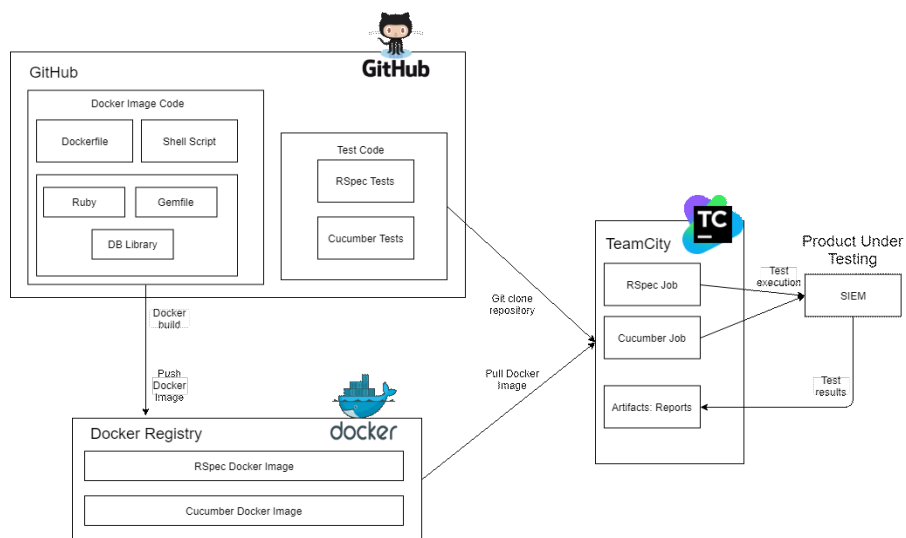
GitHub

GitHub

Docker Image Code

Dockerfile

Shell Script

Ruby

Gemfile

DB Library

Test Code

RSpec Tests

Cucumber Tests

Docker build

Push Docker Image

Git clone repository

Pull Docker Image

TC

TeamCity

RSpec Job

Cucumber Job

Artifacts: Reports

Test execution

Product Under Testing

SIEM

Test results

Docker Registry

docker

RSpec Docker Image

Cucumber Docker Image